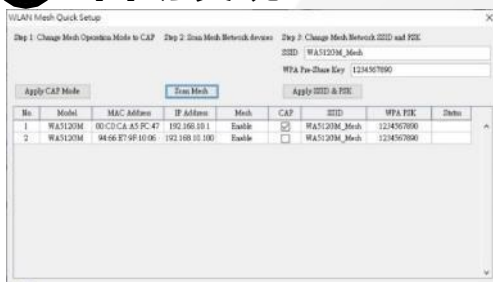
WLAN Mesh Quick Setup

Step 1: Change Mesh Operation Mode to CAP

Step 2: Scan Mesh Network devices

Step 3: Change Mesh Network SSID and PSK

SSID: WA5120M_Mesh

WPA Pre-Share Key: 1234567890

Apply CAP Mode

Scan Mesh

Apply SSID & PSK

| No | Model | MAC Address | IP Address | Mesh | CAP | SSID | WPA PSK | Status |
|---|---|---|---|---|---|---|---|---|
| 1 | WA5120M | 00:C0:CA:A5:FC:47 | 192.168.10.1 | Enable | ☑ | WA5120M_Mesh | 1234567890 | |
| 2 | WA5120M | 94:66:E7:9F:10:06 | 192.168.10.100 | Enable | ☐ | WA5120M_Mesh | 1234567890 | |

×